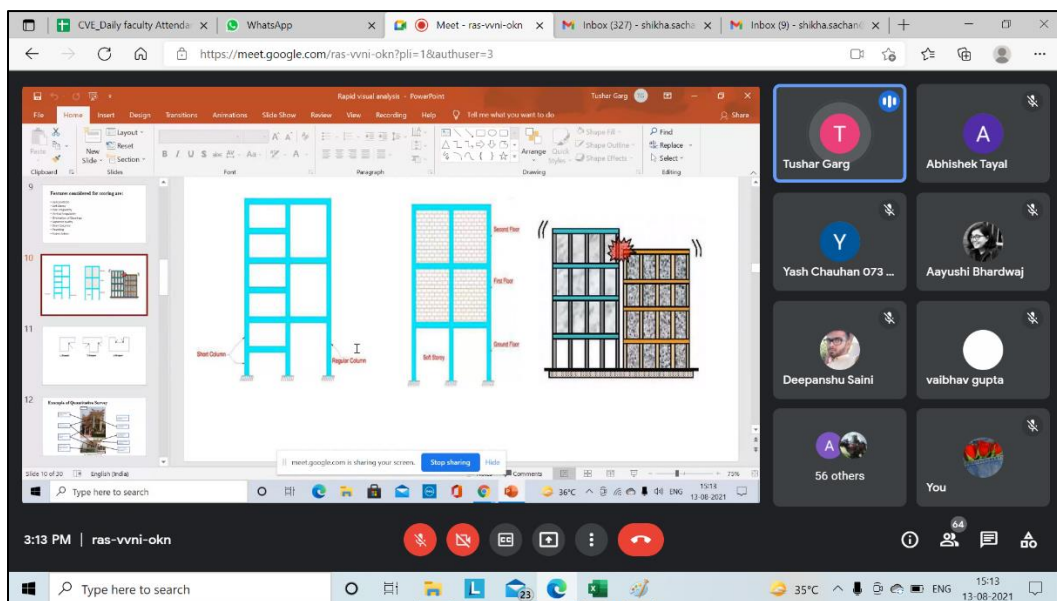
CVE_Daily faculty Attenda ×
WhatsApp ×
Meet - ras-vvni-okn ×
Inbox (327) - shikha.sacha ×
Inbox (9) - shikha.sachan ×
+

https://meet.google.com/ras-vvni-okn?pli=1&authuser=3

Rapid visual analysis - PowerPoint
Tushar Garg
File Home Insert Design Transitions Animations Slide Show Review View Recording Help Tell me what you want to do Share
Layout Reset New Slide Section
Clipboard Slides Font Paragraph Drawing Editing
Arrange Quick Styles Shape Fill Shape Outline Shape Effects
Find Replace Select

9
Features considered for scoring are:

10

11

12
Example of Quantitative Survey

Short Column
Regular Column
Soft Storey
Ground Floor
First Floor
Second Floor

Slide 10 of 20 English (India)
meet.google.com is sharing your screen. Stop sharing Hide
Comments 73%

Type here to search
36°C ENG 15:14 13-08-2021

Tushar Garg
Abhishek Tayal
Yash Chauhan 073 ...
Aayushi Bhardwaj
Deepanshu Saini
vaibhav gupta
56 others
You

3:13 PM | ras-vvni-okn
64

Type here to search
23
35°C ENG 15:13 13-08-2021